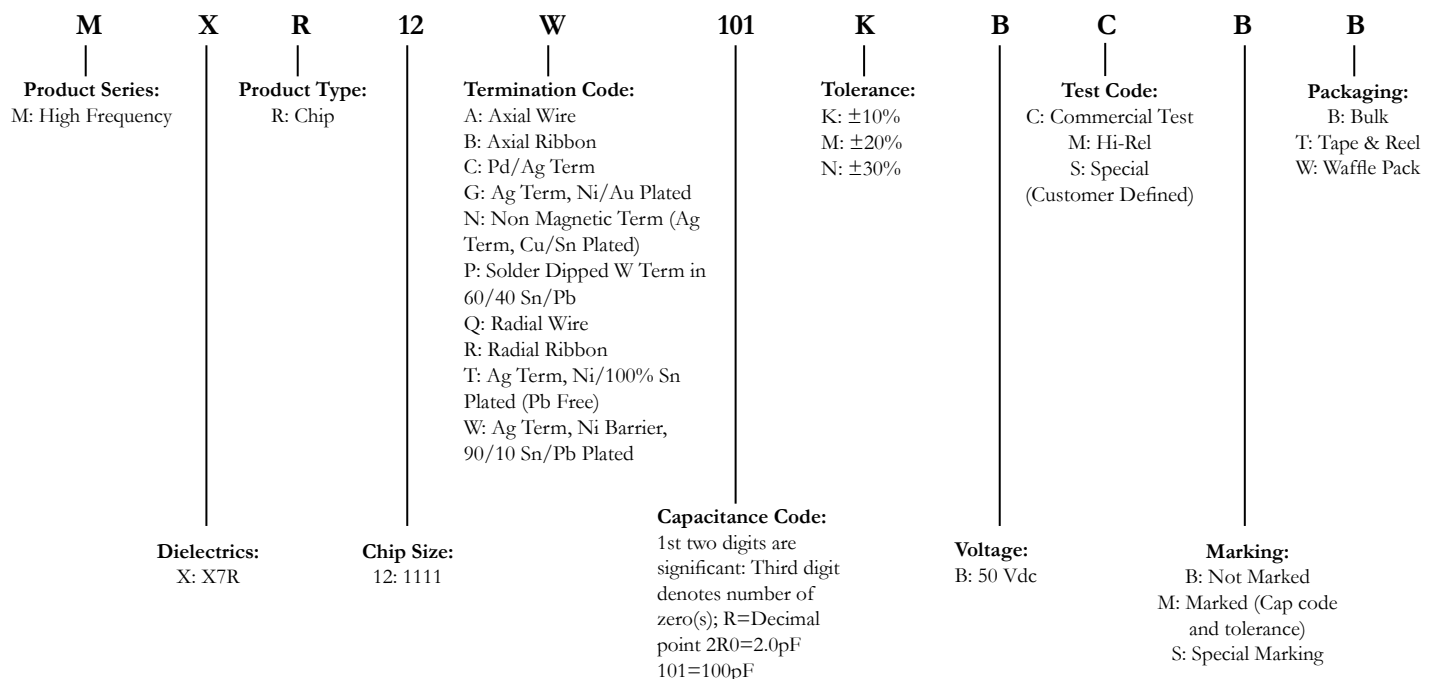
M X R 12 W 101 K B C B B

Product Series:
M: High Frequency

Product Type:
R: Chip

Termination Code:
A: Axial Wire
B: Axial Ribbon
C: Pd/Ag Term
G: Ag Term, Ni/Au Plated
N: Non Magnetic Term (Ag Term, Cu/Sn Plated)
P: Solder Dipped W Term in 60/40 Sn/Pb
Q: Radial Wire
R: Radial Ribbon
T: Ag Term, Ni/100% Sn Plated (Pb Free)
W: Ag Term, Ni Barrier, 90/10 Sn/Pb Plated

Tolerance:
K: ±10%
M: ±20%
N: ±30%

Test Code:
C: Commercial Test
M: Hi-Rel
S: Special (Customer Defined)

Packaging:
B: Bulk
T: Tape & Reel
W: Waffle Pack

Dielectrics:
X: X7R

Chip Size:
12: 1111

Capacitance Code:
1st two digits are significant: Third digit denotes number of zero(s); R=Decimal point 2R0=2.0pF 101=100pF

Voltage:
B: 50 Vdc

Marking:
B: Not Marked
M: Marked (Cap code and tolerance)
S: Special Marking